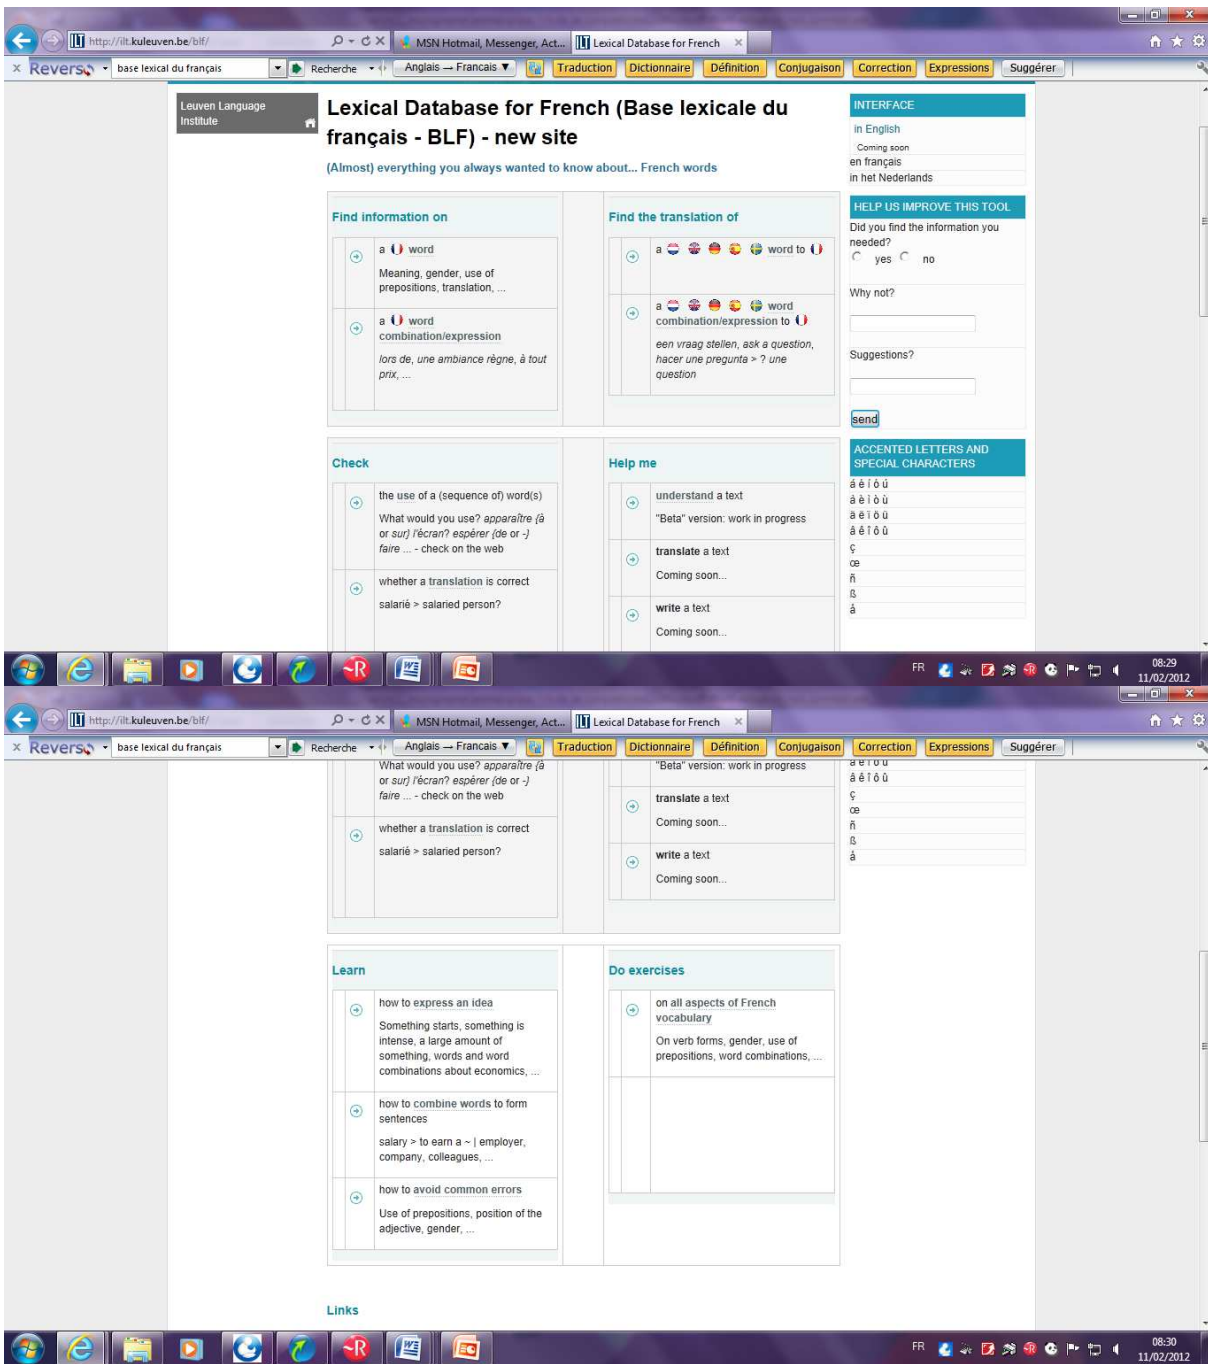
http://ilt.kuleuven.be/blf/

MSN Hotmail, Messenger, Act...

Lexical Database for French

Reverso

base lexical du français

Recherche

Anglais → Francais

Traduction | Dictionnaire | Définition | Conjugaison | Correction | Expressions | Suggérer

Leuven Language Institute

Lexical Database for French (Base lexicale du français - BLF) - new site

(Almost) everything you always wanted to know about... French words

Find information on

a word

Meaning, gender, use of prepositions, translation, ...

a word combination/expression

lors de, une ambiance règne, à tout prix, ...

Find the translation of

a word to

a word combination/expression to

een vraag stellen, ask a question, hacer une pregunta > ? une question

INTERFACE

in English

Coming soon

en français

in het Nederlands

HELP US IMPROVE THIS TOOL

Did you find the information you needed?

yes no

Why not?

Suggestions?

send

ACCENTED LETTERS AND SPECIAL CHARACTERS

á é í ó ú

à è ì ò ù

ä ë ï ö ü

â ê î ô û

ç

œ

ñ

ß

å

Check

the use of a (sequence of) word(s)

What would you use? apparaître (à or sur) l'écran? espérer (de or -) faire ... - check on the web

whether a translation is correct

salarié > salaried person?

Help me

understand a text

"Beta" version: work in progress

translate a text

Coming soon...

write a text

Coming soon...

FR 08:29 11/02/2012

Learn

how to express an idea

Something starts, something is intense, a large amount of something, words and word combinations about economics, ...

how to combine words to form sentences

salary > to earn a ~ | employer, company, colleagues, ...

how to avoid common errors

Use of prepositions, position of the adjective, gender, ...

Do exercises

on all aspects of French vocabulary

On verb forms, gender, use of prepositions, word combinations, ...

Links

FR 08:30 11/02/2012